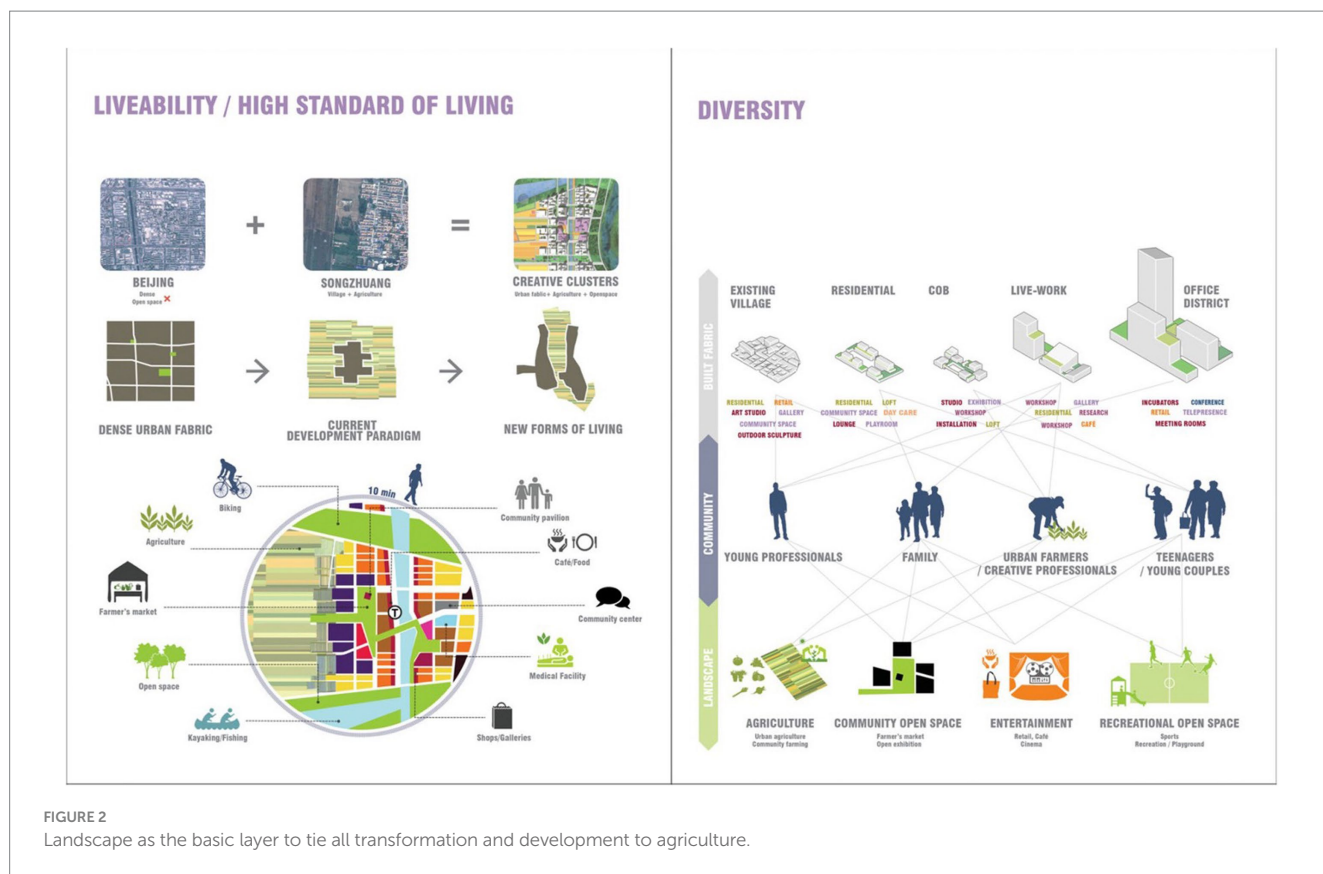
LIVEABILITY / HIGH STANDARD OF LIVING

BEIJING
Dense
Open space ×

+

SONGZHUANG
Village + Agriculture

=

CREATIVE CLUSTERS
Urban fabric + Agriculture + Openspace

DENSE URBAN FABRIC

CURRENT DEVELOPMENT PARADIGM

NEW FORMS OF LIVING

Biking

10 min

Community pavilion

Agriculture

Café/Food

Farmer's market

Community center

Open space

Medical Facility

Kayaking/Fishing

Shops/Galleries

DIVERSITY

BUILT FABRIC

EXISTING VILLAGE

RESIDENTIAL

COB

LIVE-WORK

OFFICE DISTRICT

RESIDENTIAL RETAIL
ART STUDIO GALLERY
COMMUNITY SPACE
OUTDOOR SCULPTURE

RESIDENTIAL LOFT
COMMUNITY SPACE DAY CARE
LOUNGE PLAYROOM

STUDIO EXHIBITION
WORKSHOP
INSTALLATION LOFT

WORKSHOP GALLERY
RESIDENTIAL RESEARCH
WORKSHOP CAFÉ

INCUBATORS CONFERENCE
RETAIL TELEPRESENCE
MEETING ROOMS

COMMUNITY

YOUNG PROFESSIONALS

FAMILY

URBAN FARMERS / CREATIVE PROFESSIONALS

TEENAGERS / YOUNG COUPLES

LANDSCAPE

AGRICULTURE
Urban agriculture
Community farming

COMMUNITY OPEN SPACE
Farmer's market
Open exhibition

ENTERTAINMENT
Retail, Café
Cinema

RECREATIONAL OPEN SPACE
Sports
Recreation / Playground

FIGURE 2
Landscape as the basic layer to tie all transformation and development to agriculture.